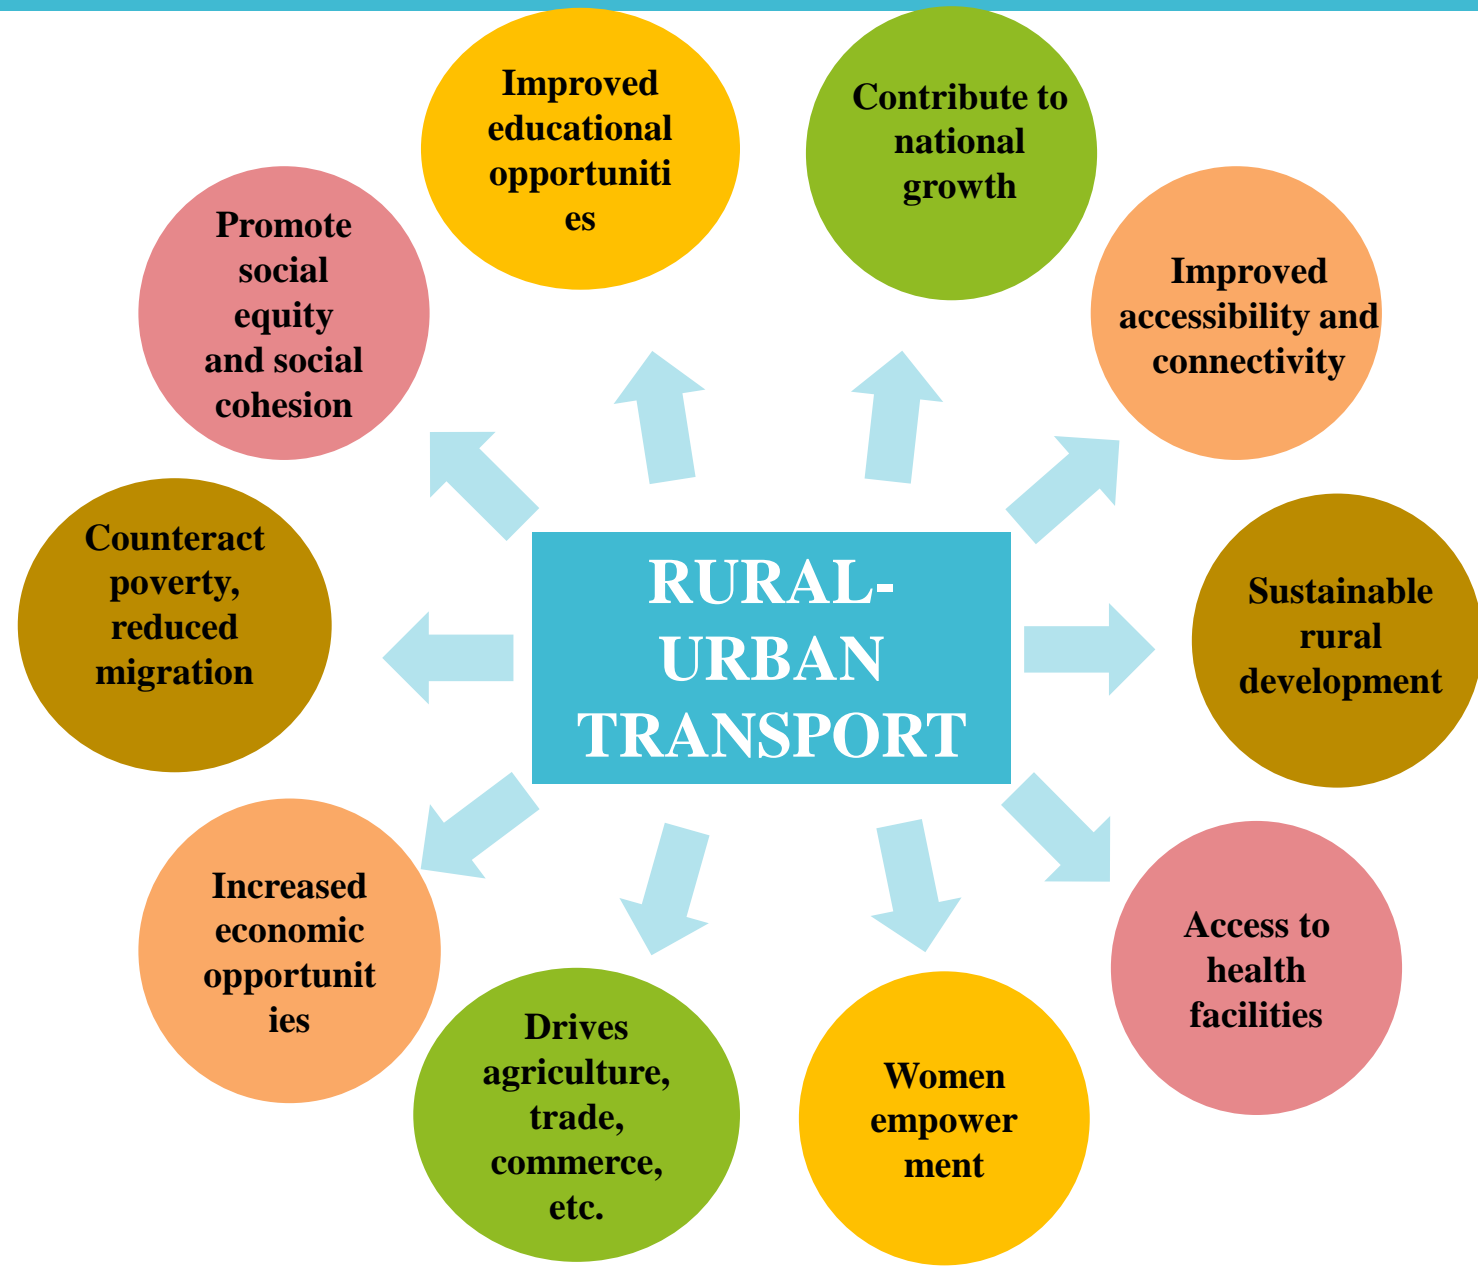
RURAL-URBAN TRANSPORT

Improved educational opportunities

Contribute to national growth

Improved accessibility and connectivity

Sustainable rural development

Access to health facilities

Women empowerment

Drives agriculture, trade, commerce, etc.

Increased economic opportunities

Counteract poverty, reduced migration

Promote social equity and social cohesion